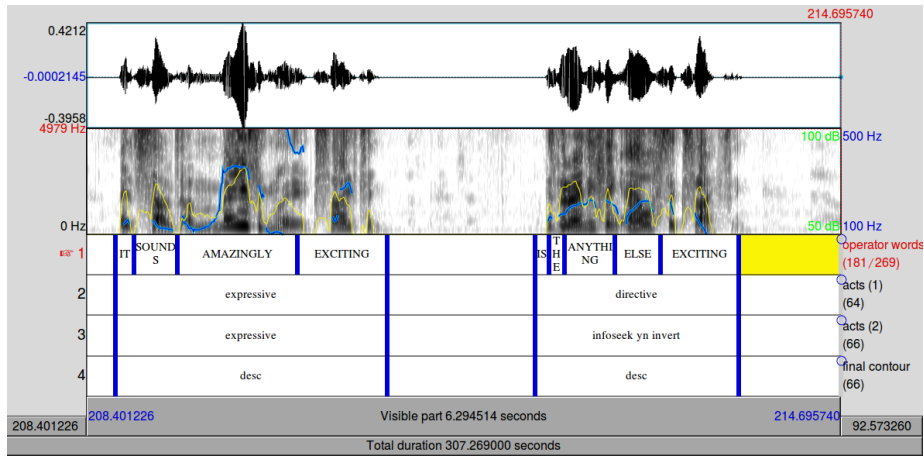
214.695740

0.4212

-0.0002145

-0.3958

4979 Hz

100 dB 500 Hz

0 Hz

50 dB 100 Hz

☞ 1

IT | SOUNDS | AMAZINGLY | EXCITING | IS | THE | ANYTHING | ELSE | EXCITING

operator words (181/269)

2

expressive

directive

acts (1) (64)

3

expressive

infoseek yn invert

acts (2) (66)

4

desc

desc

final contour (66)

208.401226

208.401226

Visible part 6.294514 seconds

214.695740

92.573260

Total duration 307.269000 seconds